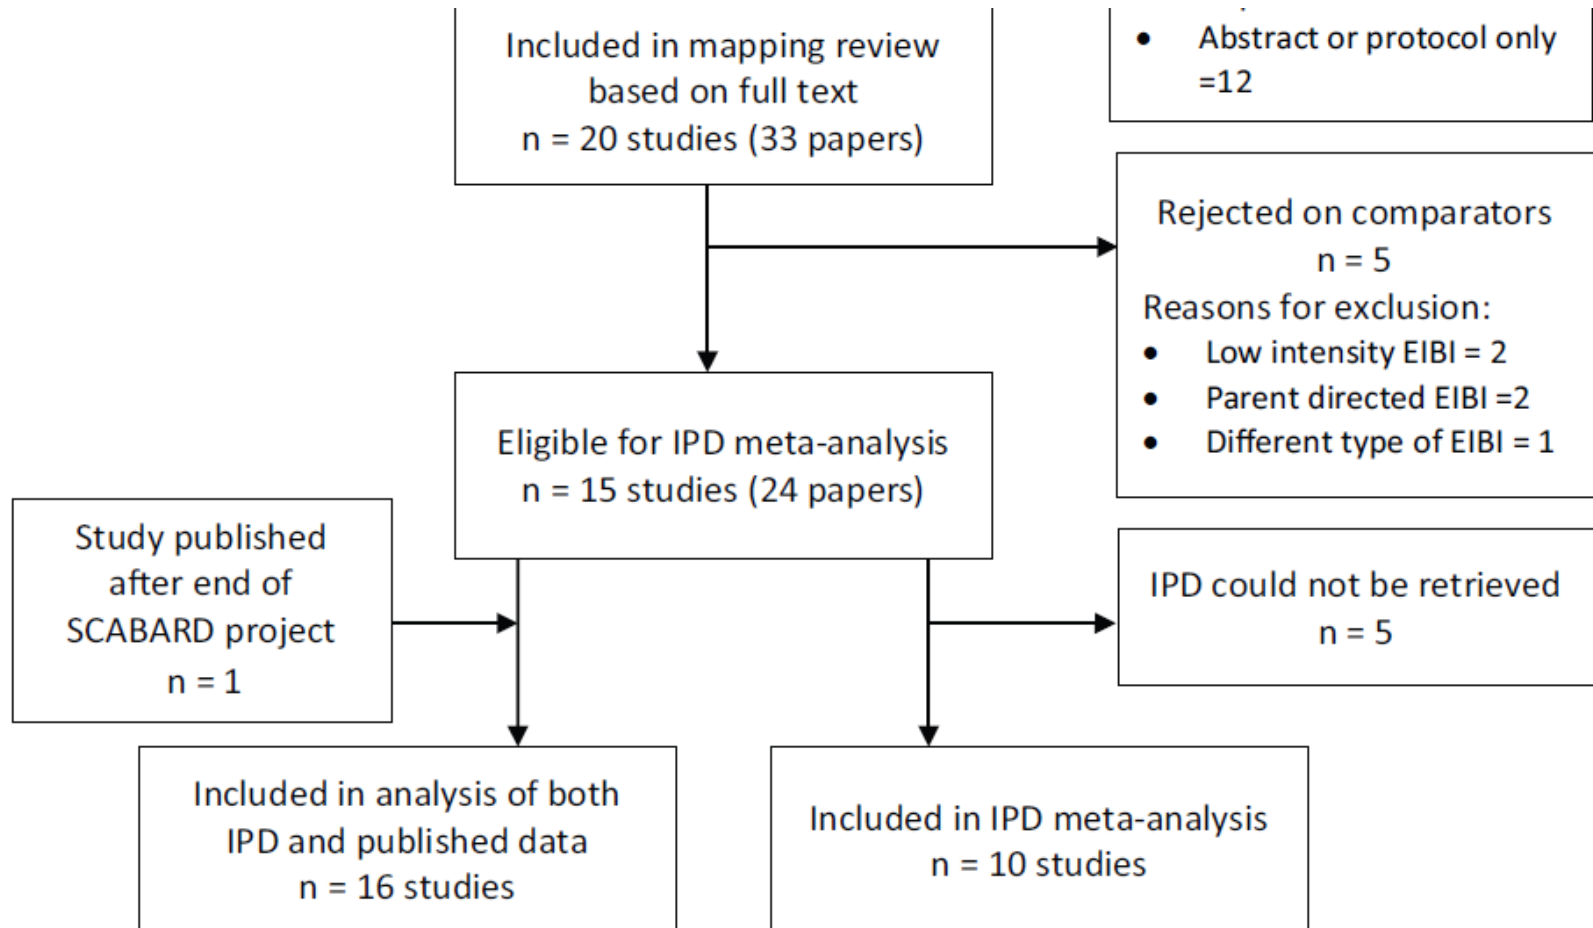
Included in mapping review based on full text
n = 20 studies (33 papers)

- Abstract or protocol only =12

Rejected on comparators
n = 5
Reasons for exclusion:
- Low intensity EIBI = 2
- Parent directed EIBI =2
- Different type of EIBI = 1

Eligible for IPD meta-analysis
n = 15 studies (24 papers)

Study published after end of SCABARD project
n = 1

IPD could not be retrieved
n = 5

Included in analysis of both IPD and published data
n = 16 studies

Included in IPD meta-analysis
n = 10 studies